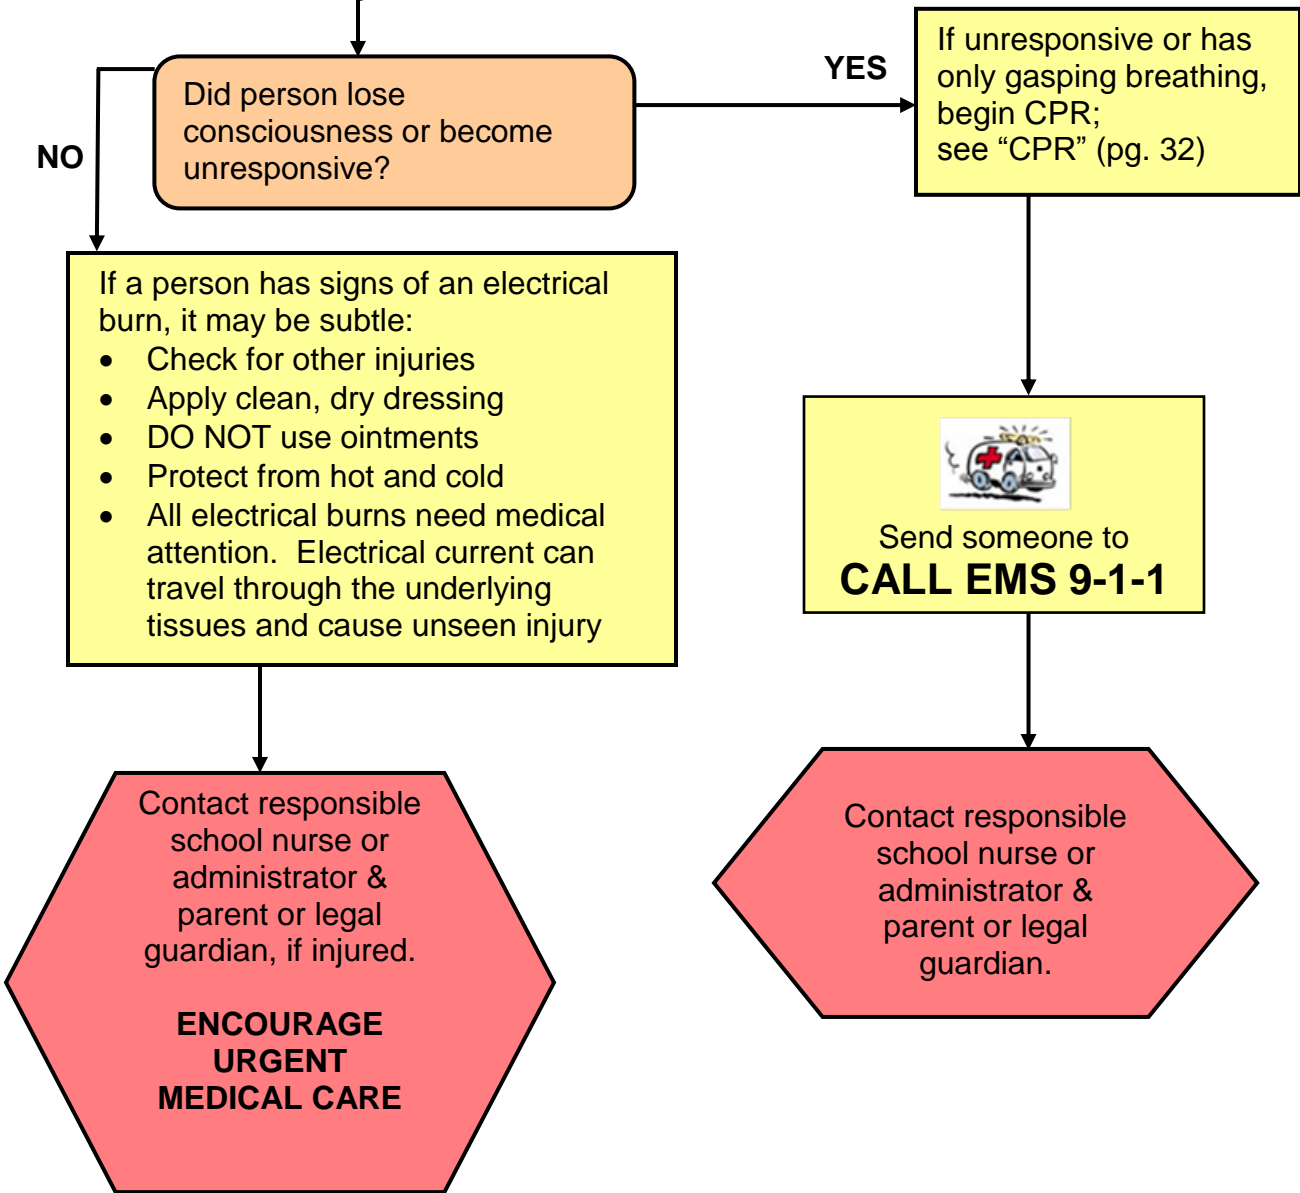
Did person lose consciousness or become unresponsive?

NO

YES

If unresponsive or has only gasping breathing, begin CPR; see “CPR” (pg. 32)

If a person has signs of an electrical burn, it may be subtle:
- Check for other injuries
- Apply clean, dry dressing
- DO NOT use ointments
- Protect from hot and cold
- All electrical burns need medical attention. Electrical current can travel through the underlying tissues and cause unseen injury

Send someone to
CALL EMS 9-1-1

Contact responsible school nurse or administrator & parent or legal guardian, if injured.

ENCOURAGE URGENT MEDICAL CARE

Contact responsible school nurse or administrator & parent or legal guardian.